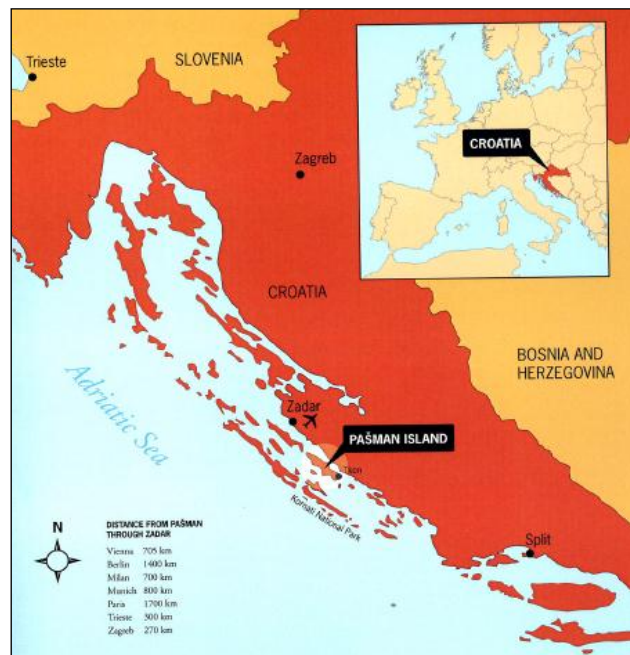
Trieste

SLOVENIA

CROATIA

Zagreb

CROATIA

BOSNIA AND HERZEGOVINA

Adriatic Sea

Zadar

PAŠMAN ISLAND

Tkon

Kornati National Park

Split

N

DISTANCE FROM PAŠMAN THROUGH ZADAR

| | |
|---|---|
| Vienna | 705 km |
| Berlin | 1400 km |
| Milan | 700 km |
| Munich | 800 km |
| Paris | 1700 km |
| Trieste | 300 km |
| Zagreb | 270 km |